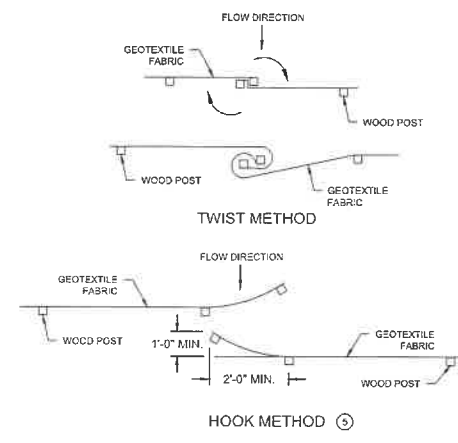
FLOW DIRECTION

GEOTEXTILE FABRIC

WOOD POST

WOOD POST

GEOTEXTILE FABRIC

TWIST METHOD

FLOW DIRECTION

GEOTEXTILE FABRIC

WOOD POST

1'-0" MIN.

GEOTEXTILE FABRIC

2'-0" MIN.

WOOD POST

HOOK METHOD ⑤